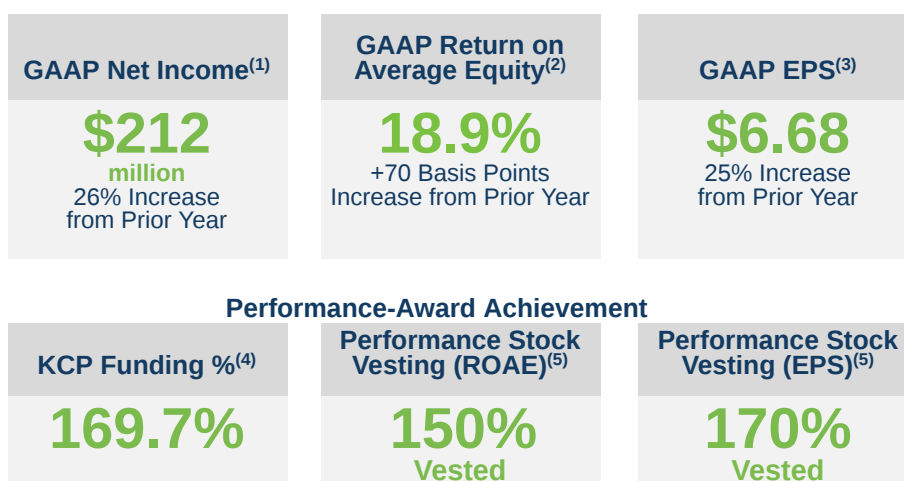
GAAP Net Income$^{(1)}$

$212
million
26% Increase from Prior Year

GAAP Return on Average Equity$^{(2)}$

18.9%
+70 Basis Points Increase from Prior Year

GAAP EPS$^{(3)}$

$6.68
25% Increase from Prior Year

Performance-Award Achievement

KCP Funding %$^{(4)}$

169.7%

Performance Stock Vesting (ROAE)$^{(5)}$

150%
Vested

Performance Stock Vesting (EPS)$^{(5)}$

170%
Vested